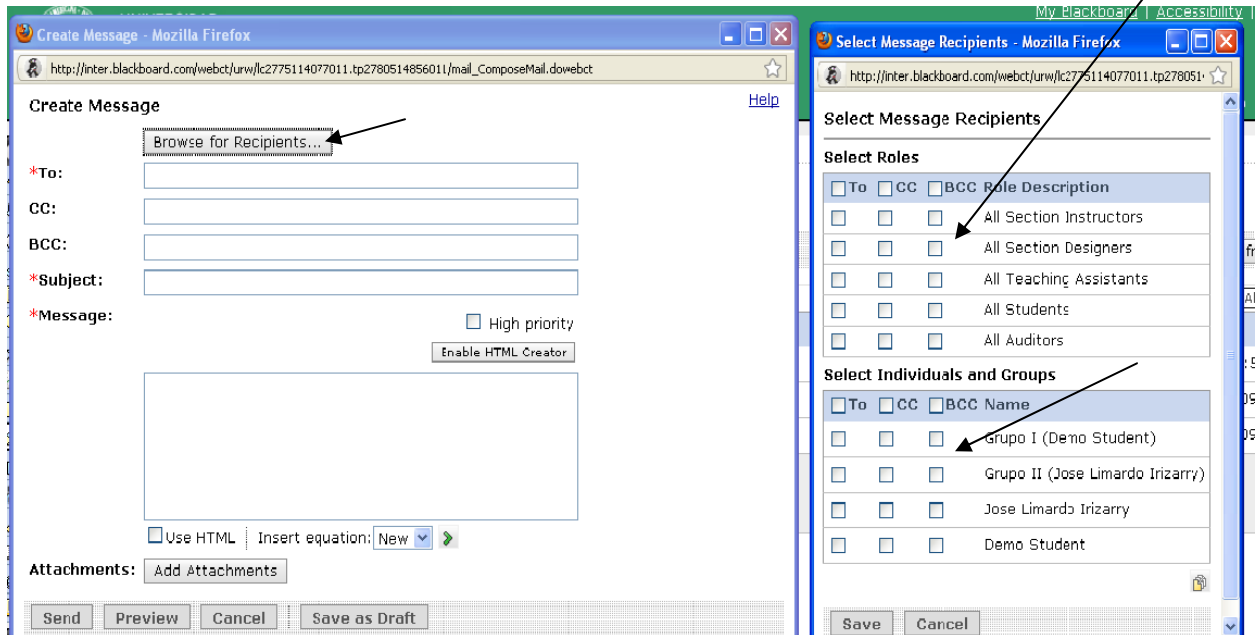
My Blackboard | Accessibility

Create Message - Mozilla Firefox

http://inter.blackboard.com/webct/urw/lc2775114077011.tp2780514856011/mail_ComposeMail.dowebct

Create Message

Help

Browse for Recipients...

*To:

CC:

BCC:

*Subject:

*Message:

High priority

Enable HTML Creator

Use HTML | Insert equation: New

Attachments: Add Attachments

Send | Preview | Cancel | Save as Draft

Select Message Recipients - Mozilla Firefox

http://inter.blackboard.com/webct/urw/lc2775114077011.tp278051

Select Message Recipients

Select Roles

| To | CC | BCC | Role Description |
|---|---|---|---|
| | | | All Section Instructors |
| | | | All Section Designers |
| | | | All Teaching Assistants |
| | | | All Students |
| | | | All Auditors |

Select Individuals and Groups

| To | CC | BCC | Name |
|---|---|---|---|
| | | | Grupo I (Demo Student) |
| | | | Grupo II (Jose Limardo Irizarry) |
| | | | Jose Limardo Irizarry |
| | | | Demo Student |

Save | Cancel